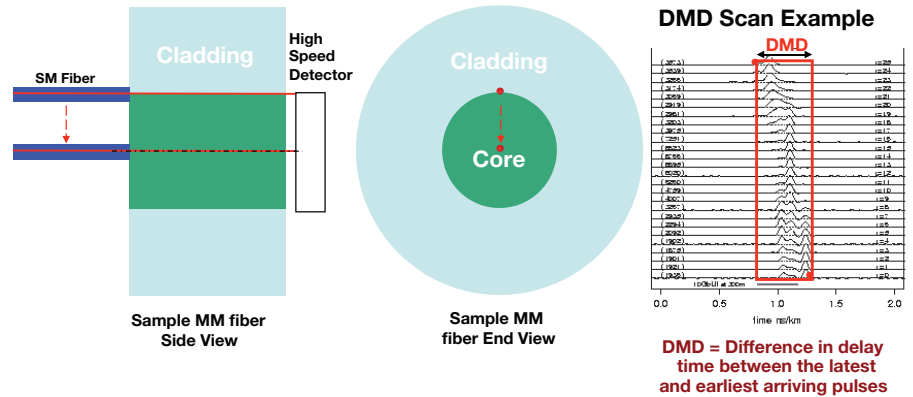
SM Fiber

Cladding

High Speed Detector

Sample MM fiber Side View

Cladding

Core

Sample MM fiber End View

DMD Scan Example

DMD

| (3873) | r=25 |
|---|---|
| (3839) | r=24 |
| (3856) | r=23 |
| (3174) | r=22 |
| (3059) | r=21 |
| (3919) | r=20 |
| (3951) | r=19 |
| (3803) | r=18 |
| (3878) | r=17 |
| (7291) | r=16 |
| (6523) | r=15 |
| (6586) | r=14 |
| (8595) | r=13 |
| (5026) | r=12 |
| (5250) | r=11 |
| (4789) | r=10 |
| (4007) | r=9 |
| (3567) | r=8 |
| (2928) | r=7 |
| (2841) | r=6 |
| (2692) | r=5 |
| (1929) | r=4 |
| (1878) | r=3 |
| (1901) | r=2 |
| (1921) | r=1 |
| (1936) | r=0 |

100bUI at 300m

0.0 0.5 1.0 1.5 2.0

time ns/km

DMD = Difference in delay time between the latest and earliest arriving pulses